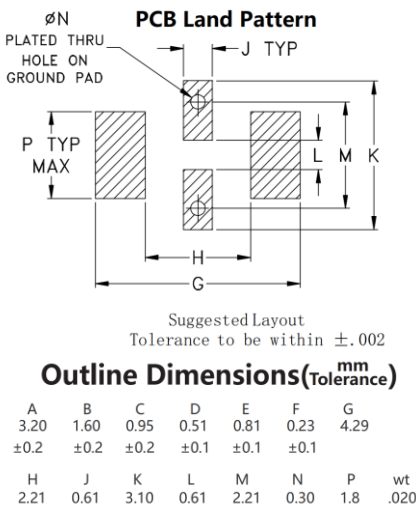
PCB Land Pattern

ØN PLATED THRU HOLE ON GROUND PAD

J TYP

P TYP MAX

L M K

H

G

Suggested Layout
Tolerance to be within $\pm.002$

Outline Dimensions($\frac{mm}{Tolerance}$)

| A | B | C | D | E | F | G |
|---|---|---|---|---|---|---|
| 3.20 | 1.60 | 0.95 | 0.51 | 0.81 | 0.23 | 4.29 |
| ±0.2 | ±0.2 | ±0.2 | ±0.1 | ±0.1 | ±0.1 | |

| H | J | K | L | M | N | P | wt |
|---|---|---|---|---|---|---|---|
| 2.21 | 0.61 | 3.10 | 0.61 | 2.21 | 0.30 | 1.8 | .020 |